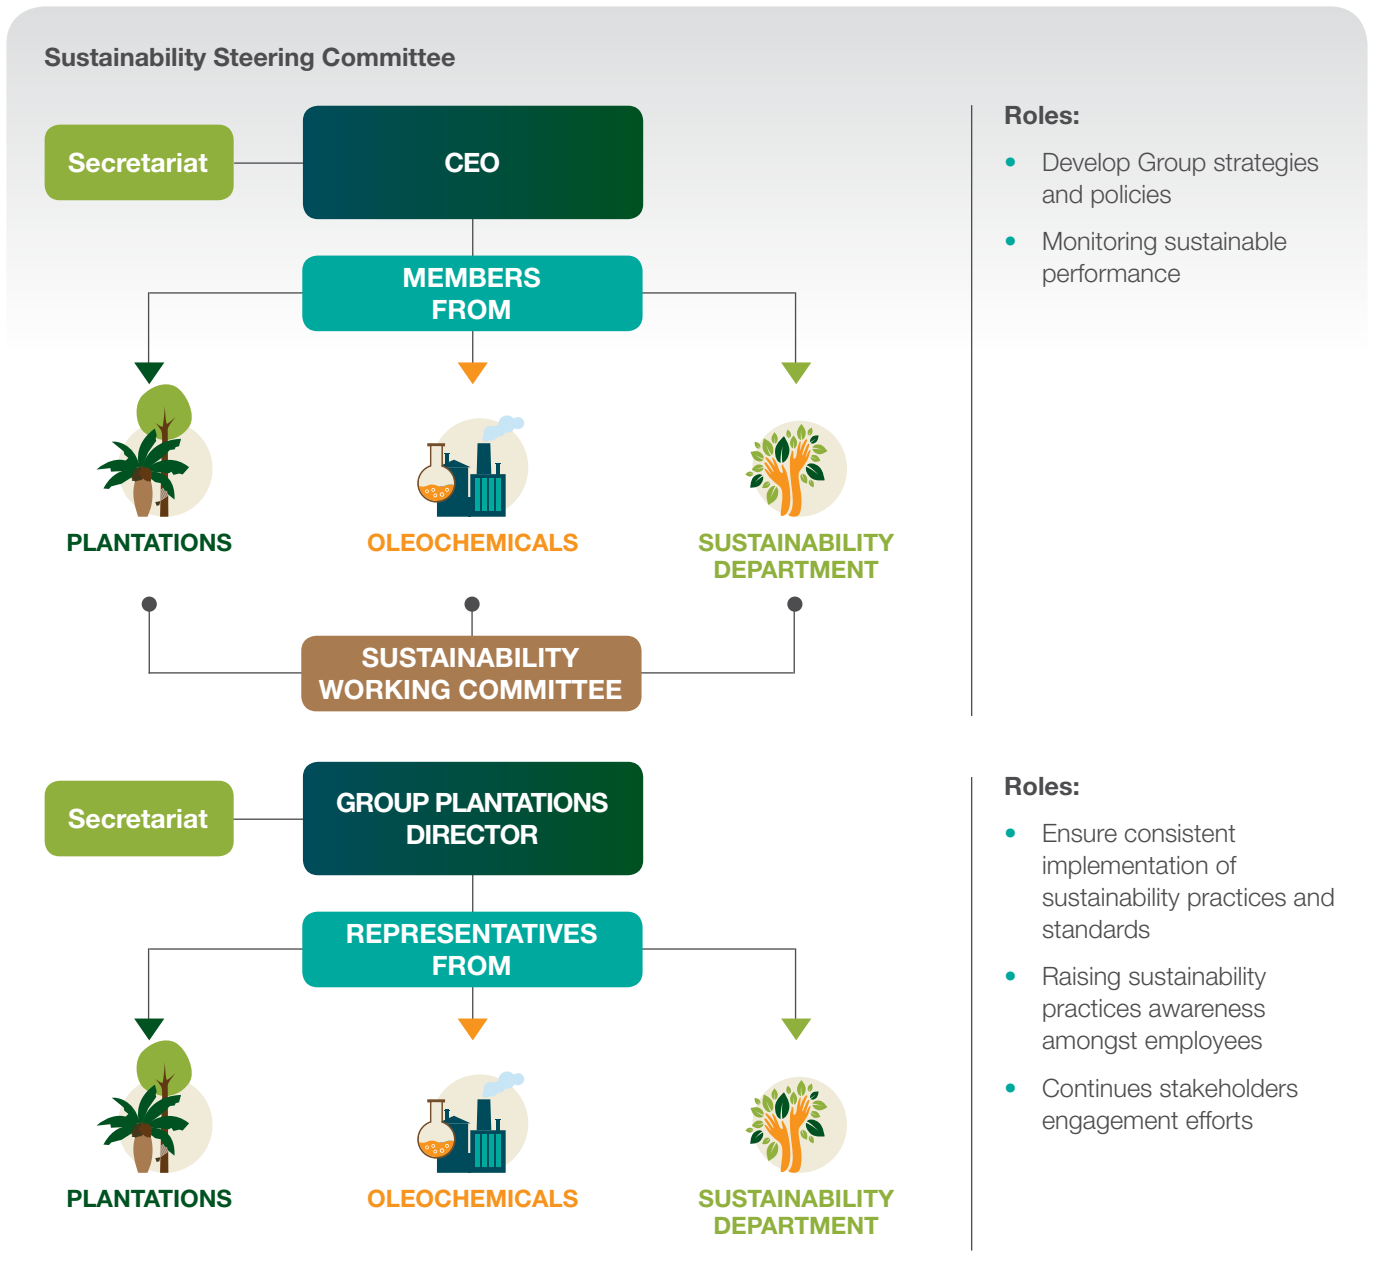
Sustainability Steering Committee

Secretariat

CEO

MEMBERS FROM

PLANTATIONS

OLEOCHEMICALS

SUSTAINABILITY DEPARTMENT

SUSTAINABILITY WORKING COMMITTEE

Roles:

- Develop Group strategies and policies
- Monitoring sustainable performance

Secretariat

GROUP PLANTATIONS DIRECTOR

REPRESENTATIVES FROM

PLANTATIONS

OLEOCHEMICALS

SUSTAINABILITY DEPARTMENT

Roles:

- Ensure consistent implementation of sustainability practices and standards
- Raising sustainability practices awareness amongst employees
- Continues stakeholders engagement efforts